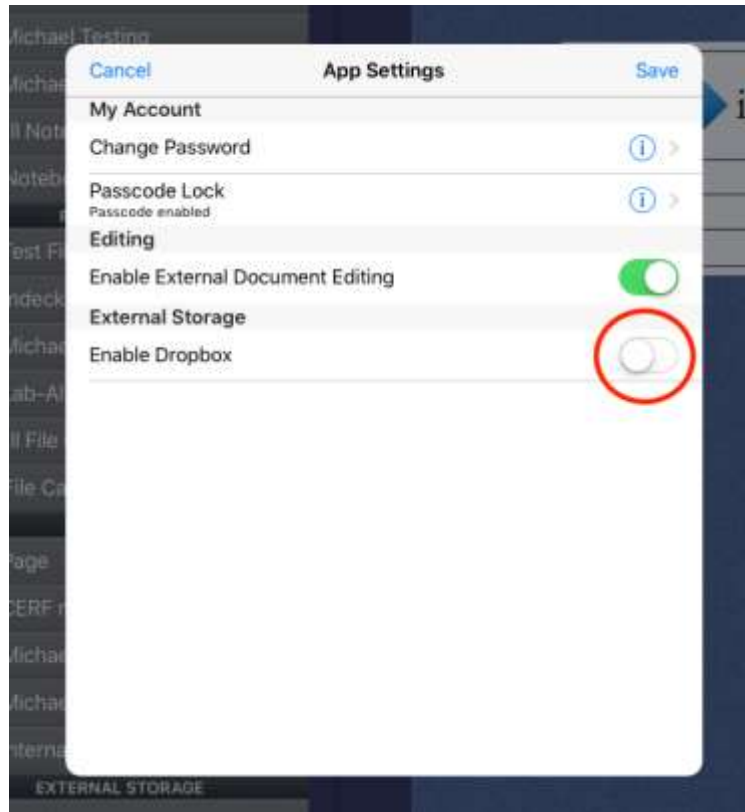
Michael Testing
Michae
ll Note
Notebo
Test Fi
ndeck
Michae
ab-Al
ll File
File Ca
Page
CERF
Michae
Michae
nterna
EXTERNAL STORAGE

Cancel
App Settings
Save

My Account
Change Password
Passcode Lock
Passcode enabled
Editing
Enable External Document Editing
External Storage
Enable Dropbox